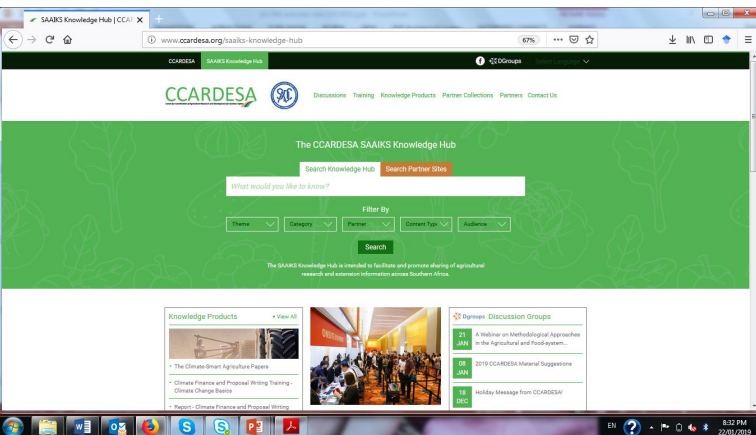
SAAIKS Knowledge Hub | CCAI ×

www.ccardesa.org/saaiks-knowledge-hub

67%

CCARDESA SAAIKS Knowledge Hub

DGroups Select Language

CCARDESA

Discussions Training Knowledge Products Partner Collections Partners Contact Us

The CCARDESA SAAIKS Knowledge Hub

Search Knowledge Hub Search Partner Sites

What would you like to know?

Filter By

Theme Category Partner Content Type Audience

Search

The SAAIKS Knowledge Hub is intended to facilitate and promote sharing of agricultural research and extension information across Southern Africa.

Knowledge Products + View All

The Climate-Smart Agriculture Papers

Climate Finance and Proposal Writing Training - Climate Change Basics

Report - Climate Finance and Proposal Writing

Dgroups Discussion Groups

21 JAN A Webinar on Methodological Approaches in the Agricultural and Food-system...

08 JAN 2019 CCARDESA Material Suggestions

18 DEC Holiday Message from CCARDESA!

EN 8:32 PM 22/01/2019